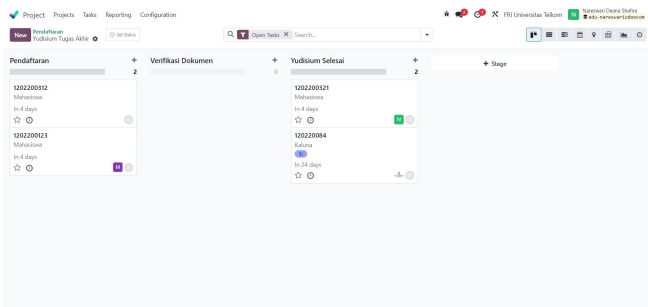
Project Projects Tasks Reporting Configuration

FRI Universitas Telkom N Nareswari Deana Shafira edu-nareswariodoocom

New Pendaftaran Yudisium Tugas Akhir Set Status

Open Tasks × Search...

Pendaftaran + 2

1202200312
Mahasiswa
In 4 days

1202200123
Mahasiswa
In 4 days
M

Verifikasi Dokumen + 0

Yudisium Selesai + 2

1202200321
Mahasiswa
In 4 days
N

120220084
Kaluna
In 24 days

+ Stage